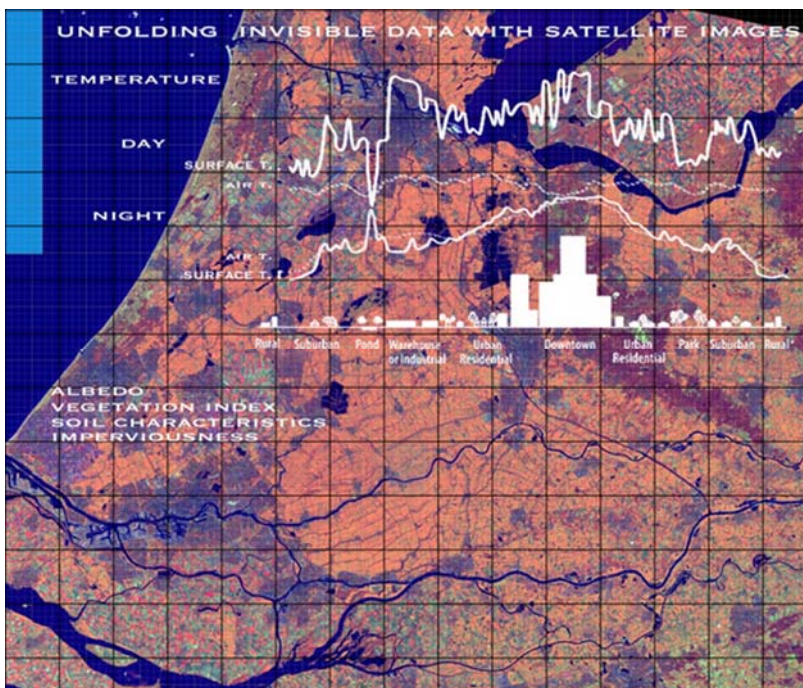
UNFOLDING INVISIBLE DATA WITH SATELLITE IMAGES

TEMPERATURE

DAY

SURFACE T.

AIR T.

NIGHT

AIR T.

SURFACE T.

Rural Suburban Pond Warehouse or Industrial Urban Residential Downtown Urban Residential Park Suburban Rural

ALBEDO
VEGETATION INDEX
SOIL CHARACTERISTICS
IMPERVIOUSNESS